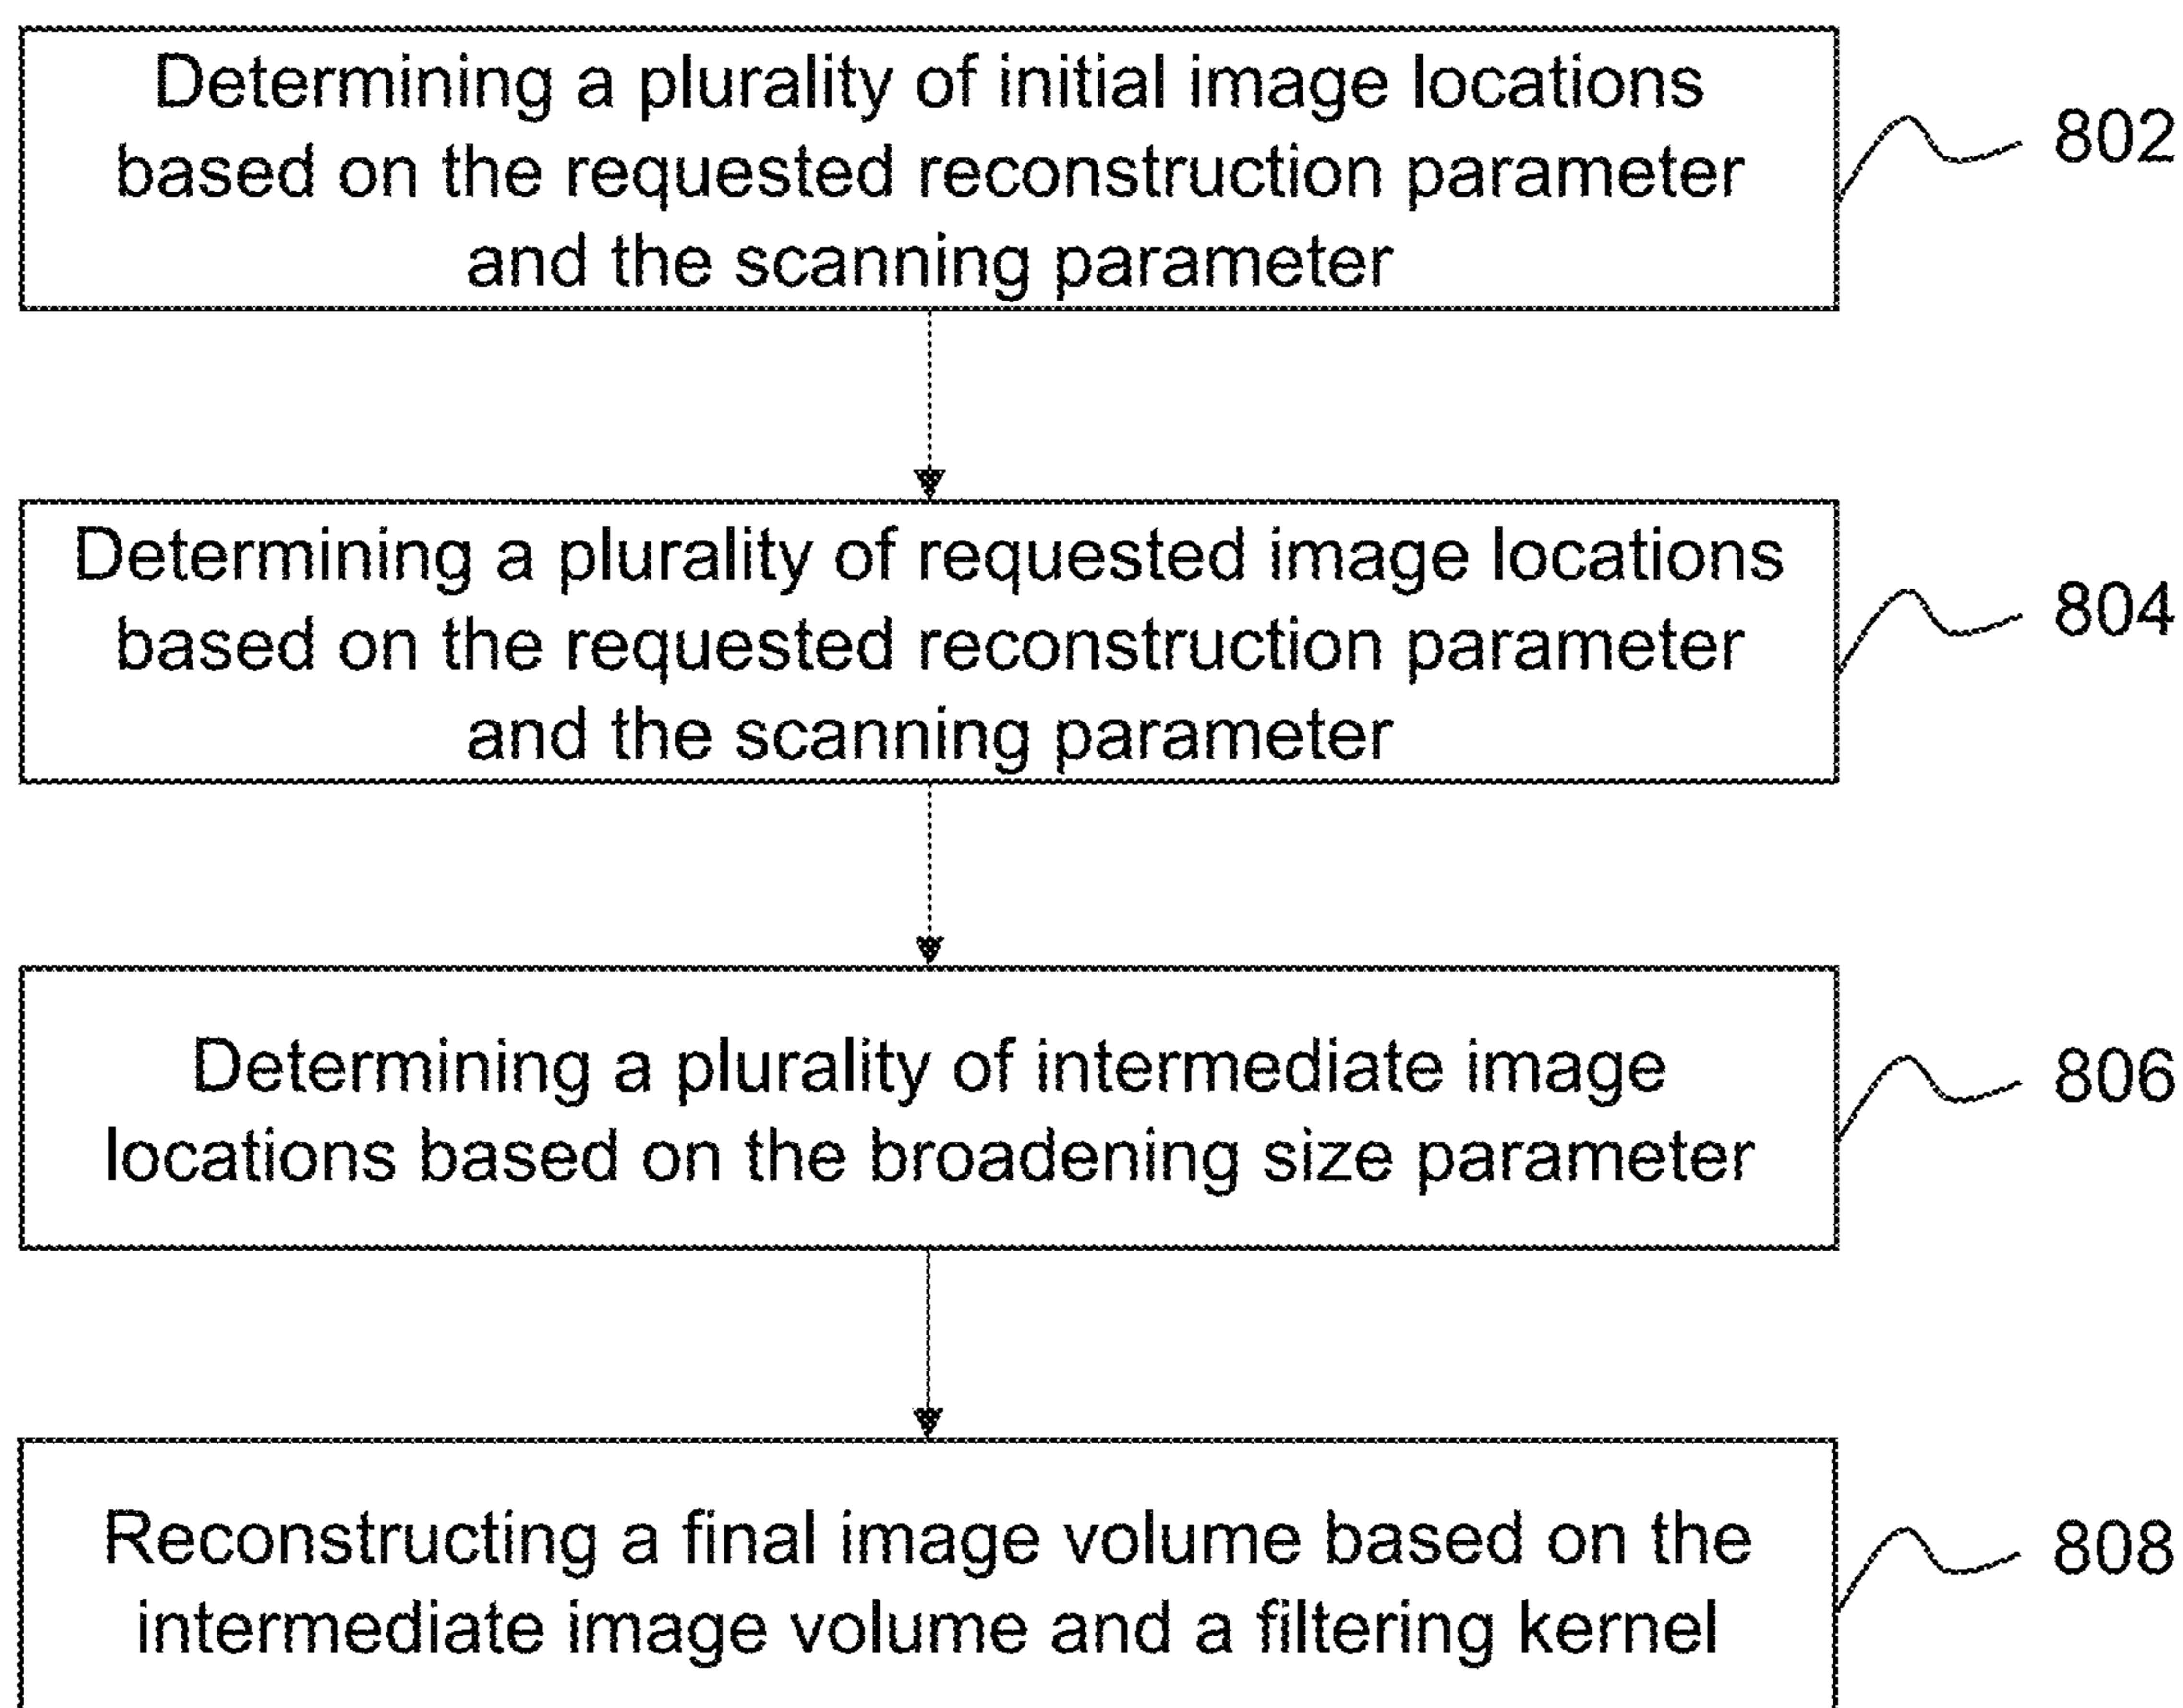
Determining a plurality of initial image locations based on the requested reconstruction parameter and the scanning parameter

802

Determining a plurality of requested image locations based on the requested reconstruction parameter and the scanning parameter

804

Determining a plurality of intermediate image locations based on the broadening size parameter

806

Reconstructing a final image volume based on the intermediate image volume and a filtering kernel

808